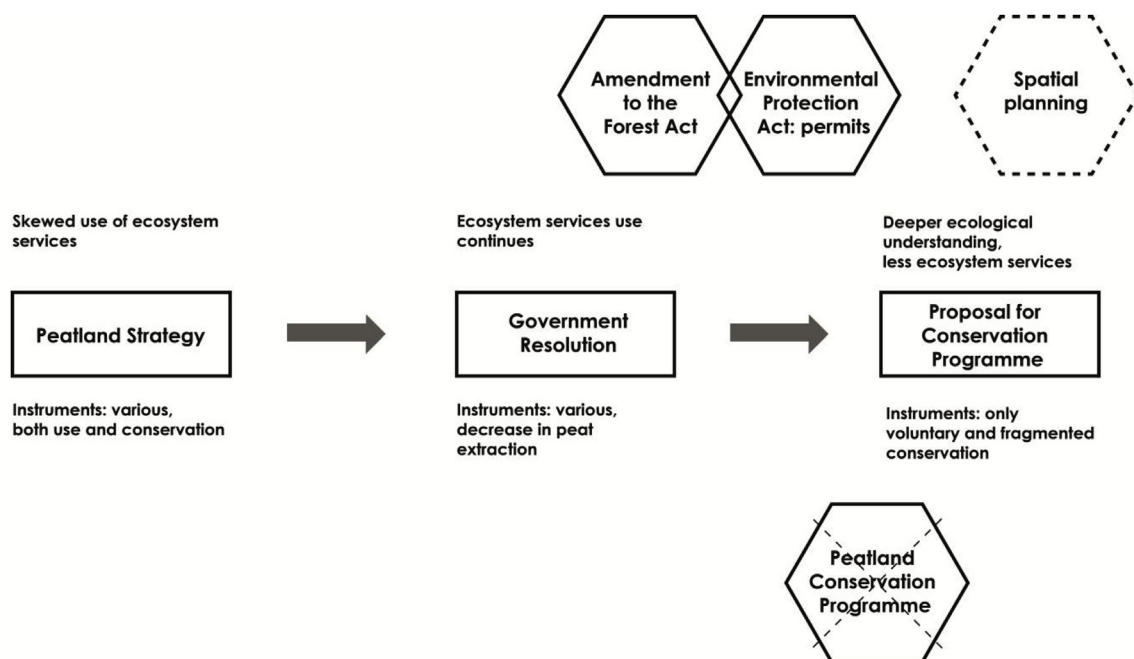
Amendment to the Forest Act

Environmental Protection Act: permits

Spatial planning

Skewed use of ecosystem services

Peatland Strategy

Instruments: various, both use and conservation

Ecosystem services use continues

Government Resolution

Instruments: various, decrease in peat extraction

Deeper ecological understanding, less ecosystem services

Proposal for Conservation Programme

Instruments: only voluntary and fragmented conservation

Peatland Conservation Programme